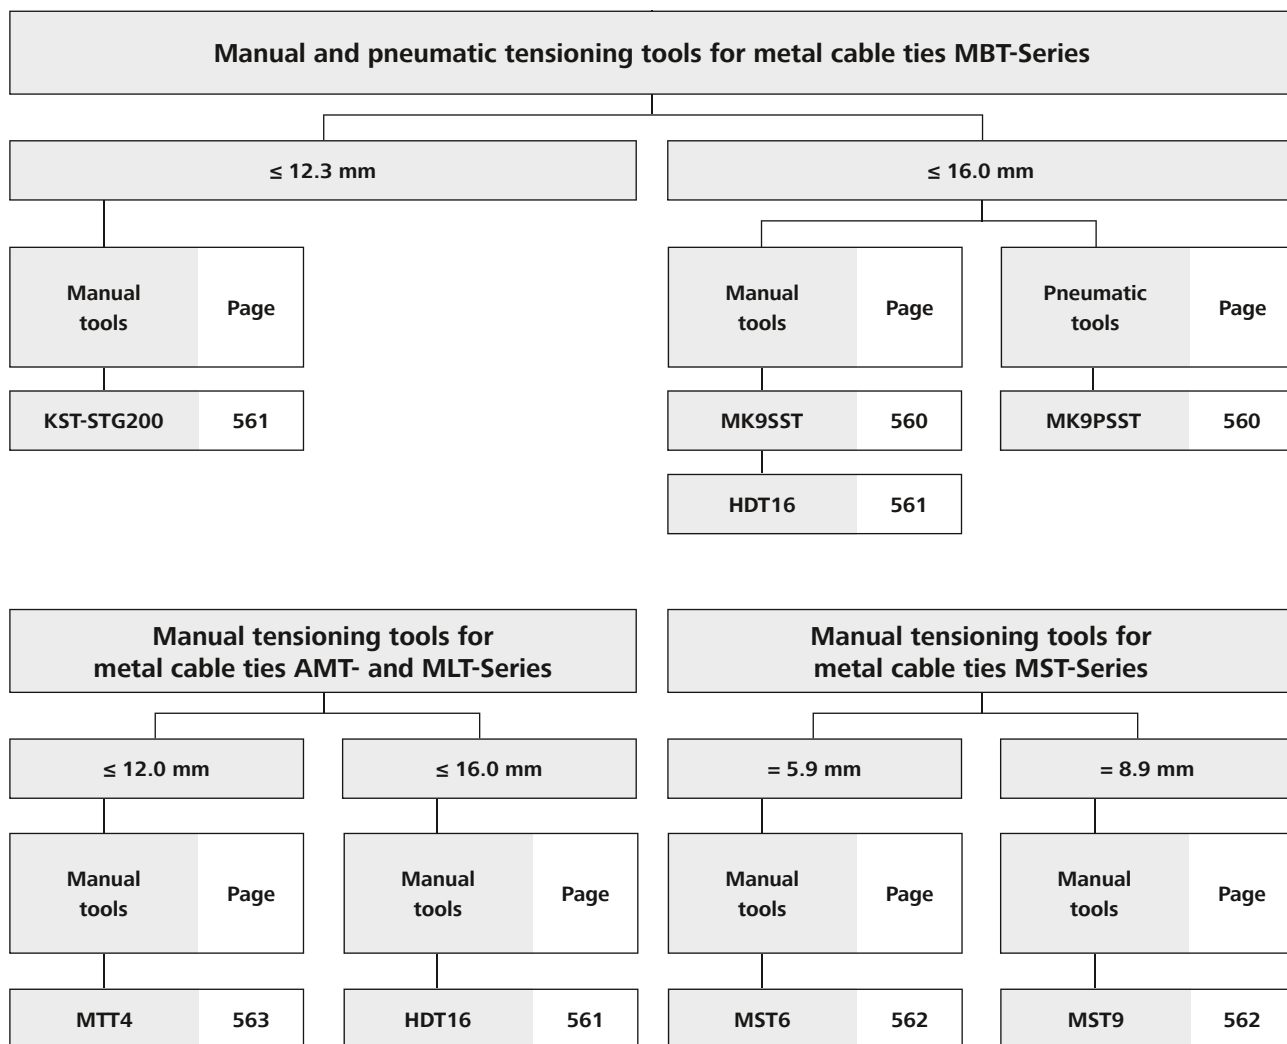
Manual and pneumatic tensioning tools for metal cable ties MBT-Series

≤ 12.3 mm

| Manual tools | Page |
|---|---|
| KST-STG200 | 561 |

≤ 16.0 mm

| Manual tools | Page |
|---|---|
| MK9SST | 560 |
| HDT16 | 561 |

| Pneumatic tools | Page |
|---|---|
| MK9PSST | 560 |

Manual tensioning tools for metal cable ties AMT- and MLT-Series

≤ 12.0 mm

| Manual tools | Page |
|---|---|
| MTT4 | 563 |

≤ 16.0 mm

| Manual tools | Page |
|---|---|
| HDT16 | 561 |

Manual tensioning tools for metal cable ties MST-Series

= 5.9 mm

| Manual tools | Page |
|---|---|
| MST6 | 562 |

= 8.9 mm

| Manual tools | Page |
|---|---|
| MST9 | 562 |